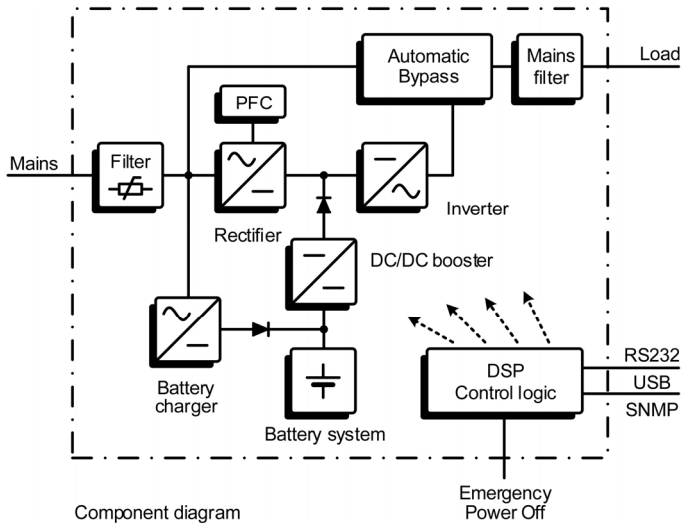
Automatic Bypass

Mains filter

Load

PFC

Mains

Filter

Inverter

Rectifier

DC/DC booster

Battery charger

Battery system

DSP Control logic

RS232

USB

SNMP

Emergency Power Off

Component diagram